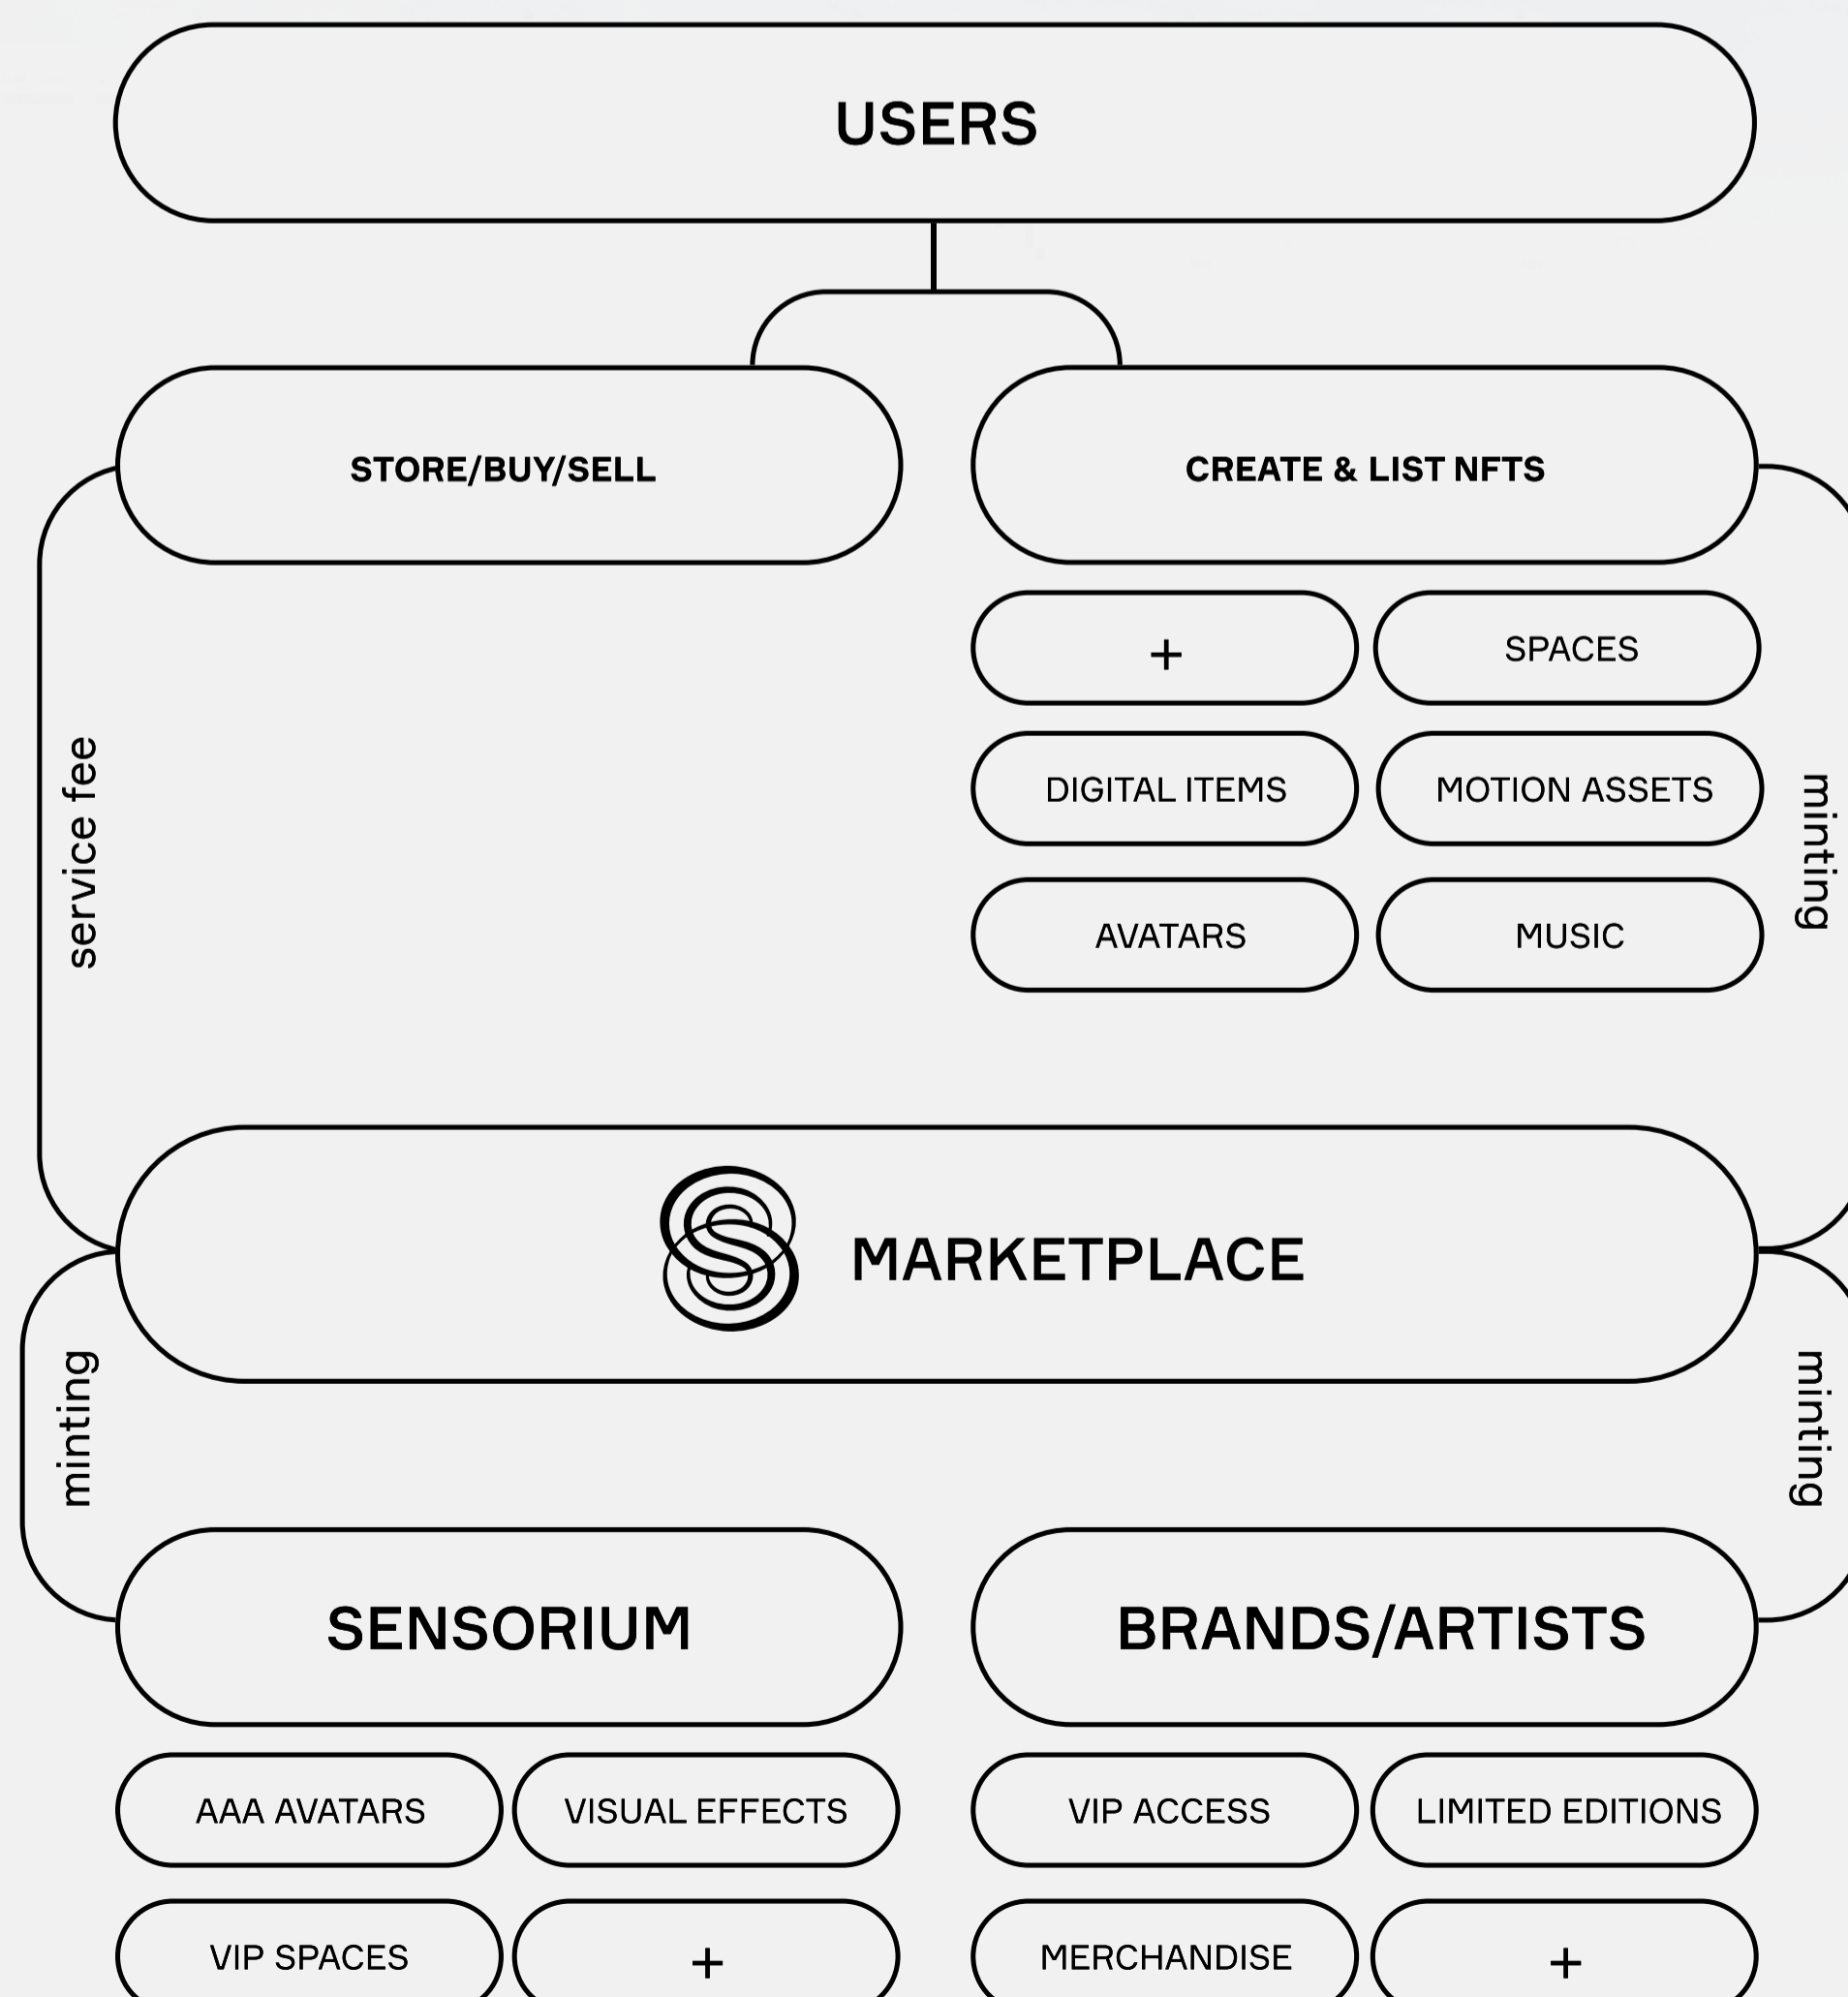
USERS

STORE/BUY/SELL

CREATE & LIST NFTS

+

SPACES

DIGITAL ITEMS

MOTION ASSETS

AVATARS

MUSIC

service fee

minting

MARKETPLACE

minting

minting

SENSORIUM

BRANDS/ARTISTS

AAA AVATARS

VISUAL EFFECTS

VIP ACCESS

LIMITED EDITIONS

VIP SPACES

+

MERCHANDISE

+